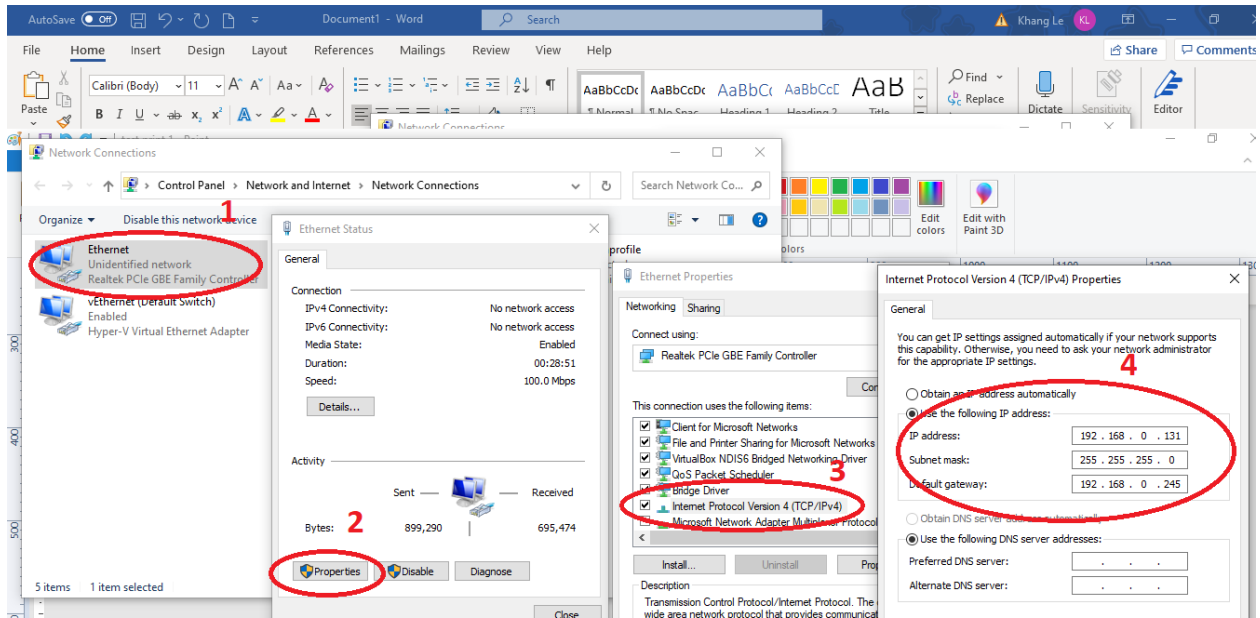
AutoSave Off Document1 - Word Search Khang Le KL

File Home Insert Design Layout References Mailings Review View Help Share Comments

Paste Calibri (Body) 11 AaBbCcDc AaBbCcDc AaBbCc AaBbCcC AaB Find Replace Dictate Sensitivity Editor
¶ Normal ¶ No Spac Heading 1 Heading 2 Title

Network Connections

Network Connections

Control Panel › Network and Internet › Network Connections Search Network Co...

Organize ▾ Disable this network device 1

Ethernet
Unidentified network
Realtek PCIe GBE Family Controller

vEthernet (Default Switch)
Enabled
Hyper-V Virtual Ethernet Adapter

5 items 1 item selected

Ethernet Status

General

Connection
IPv4 Connectivity: No network access
IPv6 Connectivity: No network access
Media State: Enabled
Duration: 00:28:51
Speed: 100.0 Mbps

Details...

Activity
Sent — — Received
Bytes: 2 899,290 695,474

Properties Disable Diagnose

Close

Edit colors Edit with Paint 3D

profile
olors

Ethernet Properties

Networking Sharing

Connect using:
Realtek PCIe GBE Family Controller

Co

This connection uses the following items:
Client for Microsoft Networks
File and Printer Sharing for Microsoft Networks
VirtualBox NDIS6 Bridged Networking Driver 3
QoS Packet Scheduler
Bridge Driver
Internet Protocol Version 4 (TCP/IPv4)
Microsoft Network Adapter Multiplexor Protocol

Install... Uninstall Prop

Description
Transmission Control Protocol/Internet Protocol. The
wide area network protocol that provides communicat

Internet Protocol Version 4 (TCP/IPv4) Properties

General

You can get IP settings assigned automatically if your network supports this capability. Otherwise, you need to ask your network administrator for the appropriate IP settings. 4

Obtain an IP address automatically
Use the following IP address:
IP address: 192 . 168 . 0 . 131
Subnet mask: 255 . 255 . 255 . 0
Default gateway: 192 . 168 . 0 . 245

Obtain DNS server address automatically
Use the following DNS server addresses:
Preferred DNS server: . . .
Alternate DNS server: . . .